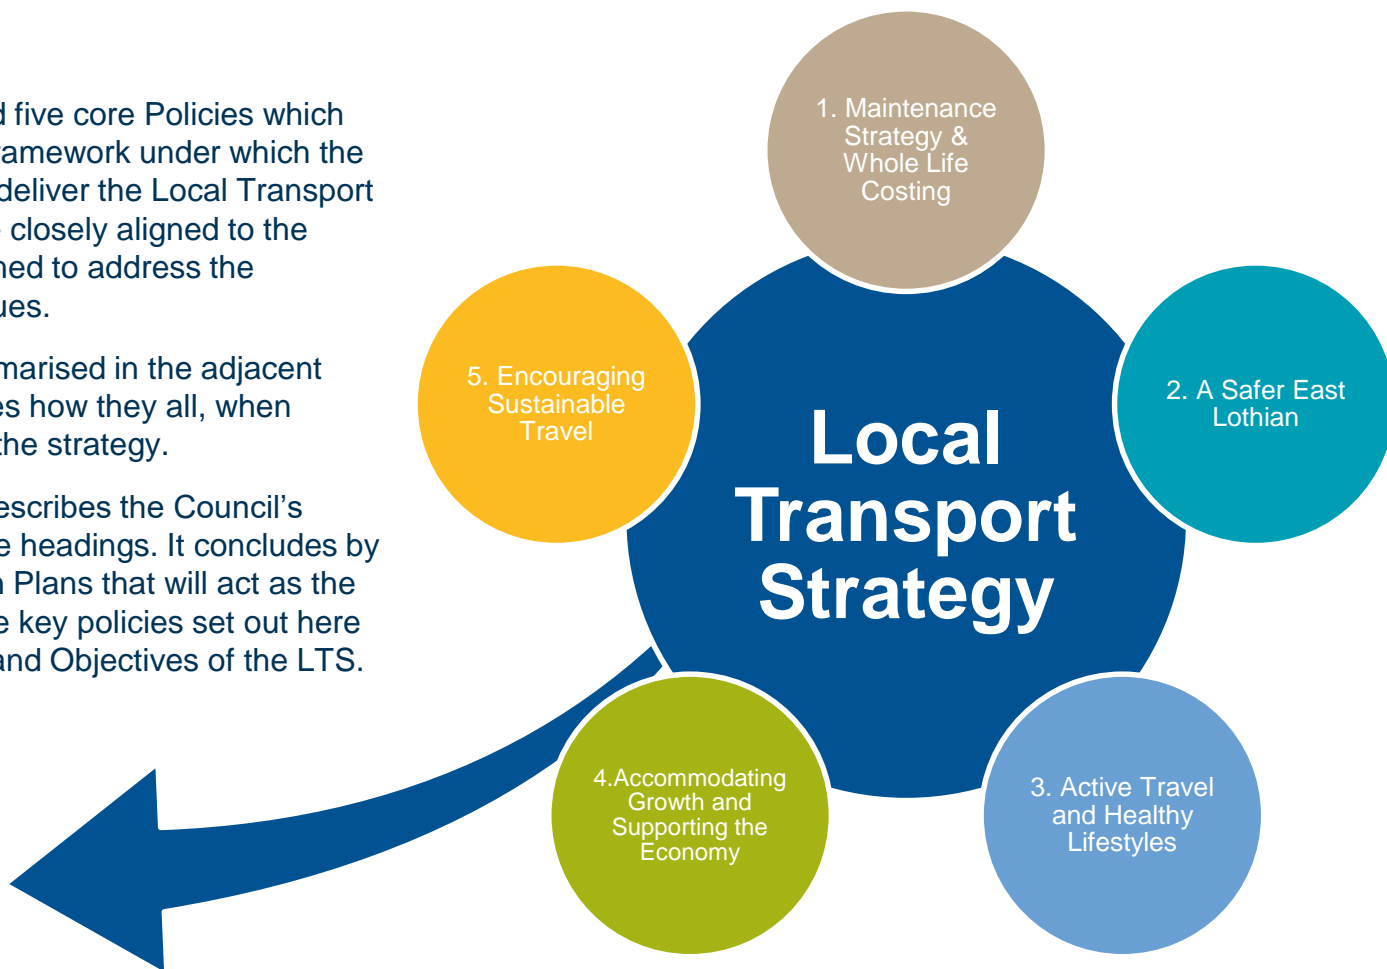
d five core Policies which ramework under which the deliver the Local Transport closely aligned to the ned to address the ues.

marised in the adjacent es how they all, when the strategy.

escribes the Council's e headings. It concludes by Plans that will act as the e key policies set out here and Objectives of the LTS.

1. Maintenance Strategy & Whole Life Costing

5. Encouraging Sustainable Travel

Local Transport Strategy

2. A Safer East Lothian

4.Accommodating Growth and Supporting the Economy

3. Active Travel and Healthy Lifestyles